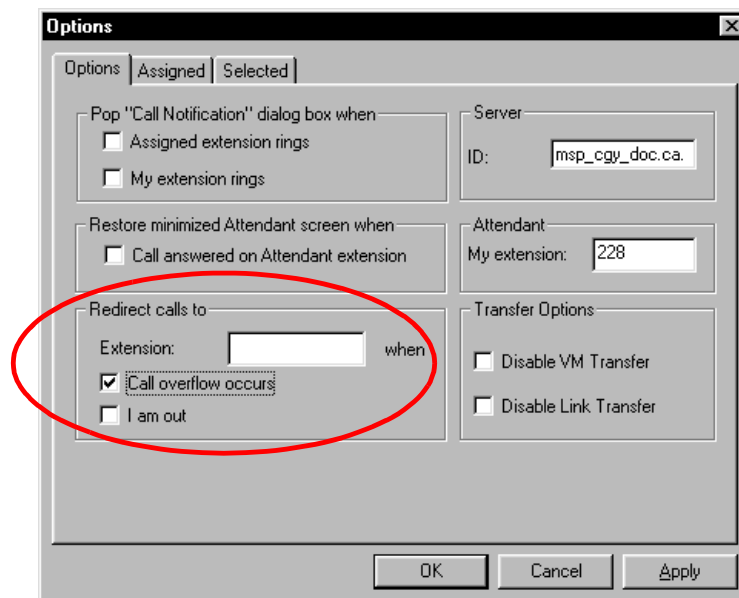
Options

Options | Assigned | Selected

Pop "Call Notification" dialog box when
Assigned extension rings
My extension rings

Server
ID: msp_cgy_doc.ca.

Restore minimized Attendant screen when
Call answered on Attendant extension

Attendant
My extension: 228

Redirect calls to
Extension: when
Call overflow occurs
I am out

Transfer Options
Disable VM Transfer
Disable Link Transfer

OK | Cancel | Apply